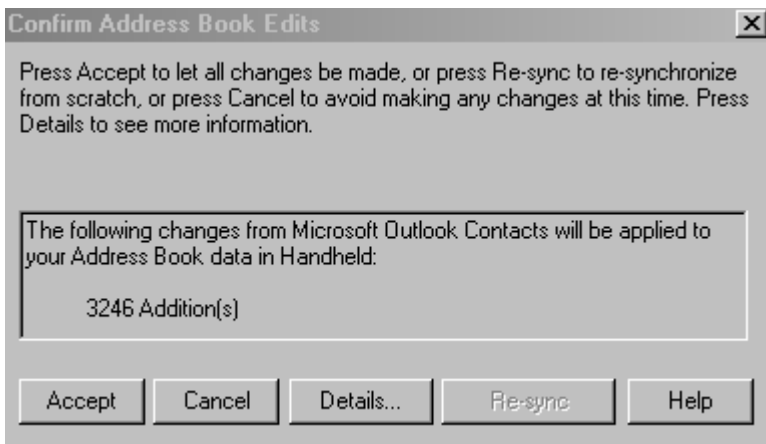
Confirm Address Book Edits

×

Press Accept to let all changes be made, or press Re-sync to re-synchronize from scratch, or press Cancel to avoid making any changes at this time. Press Details to see more information.

The following changes from Microsoft Outlook Contacts will be applied to your Address Book data in Handheld:

3246 Addition(s)

Accept

Cancel

Details...

Re-sync

Help